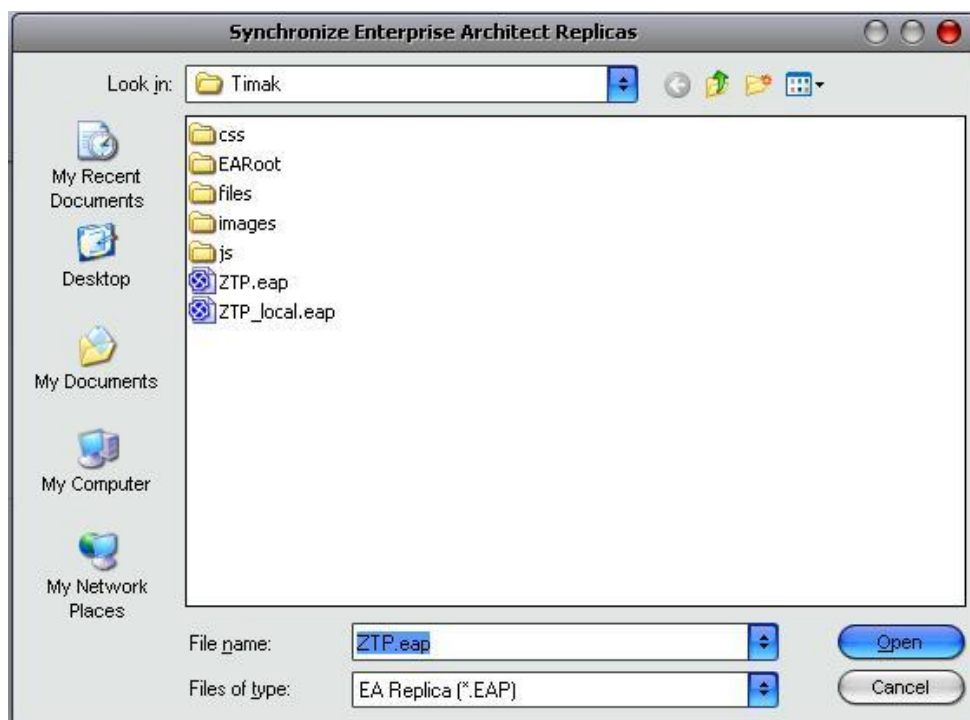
Synchronize Enterprise Architect Replicas

Look in: Timak

My Recent Documents

Desktop

My Documents

My Computer

My Network Places

css
EARoot
files
images
js
ZTP.eap
ZTP_local.eap

File name: ZTP.eap

Files of type: EA Replica (*.EAP)

Open

Cancel